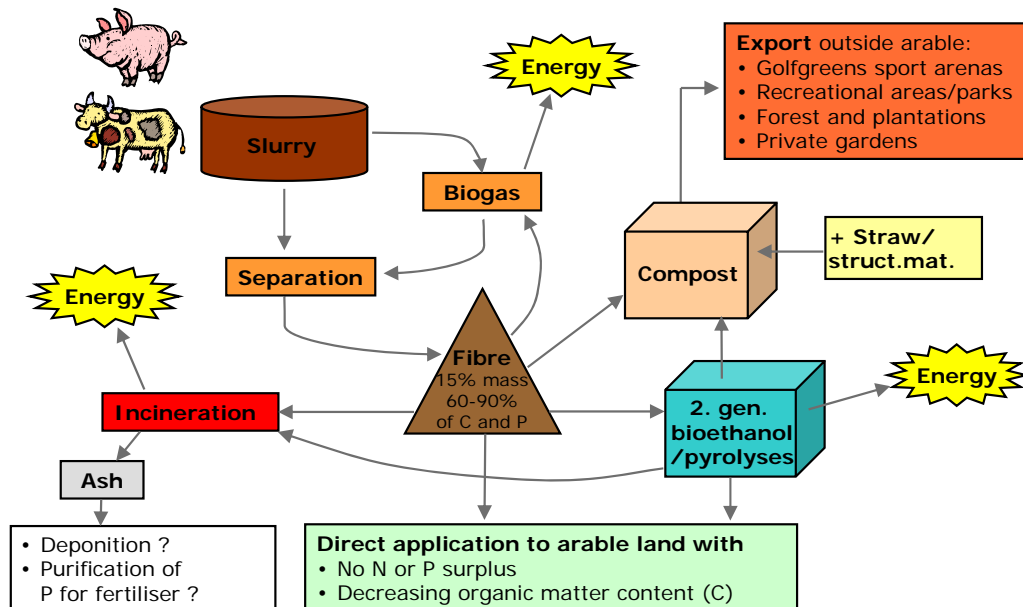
Energy

Export outside arable:
• Golfgreens sport arenas
• Recreational areas/parks
• Forest and plantations
• Private gardens

Slurry

Biogas

Compost

+ Straw/ struct.mat.

Energy

Separation

Fibre
15% mass
60-90%
of C and P

Energy

Incineration

2. gen. bioethanol /pyrolyses

Ash

• Deponition ?
• Purification of P for fertiliser ?

Direct application to arable land with
• No N or P surplus
• Decreasing organic matter content (C)